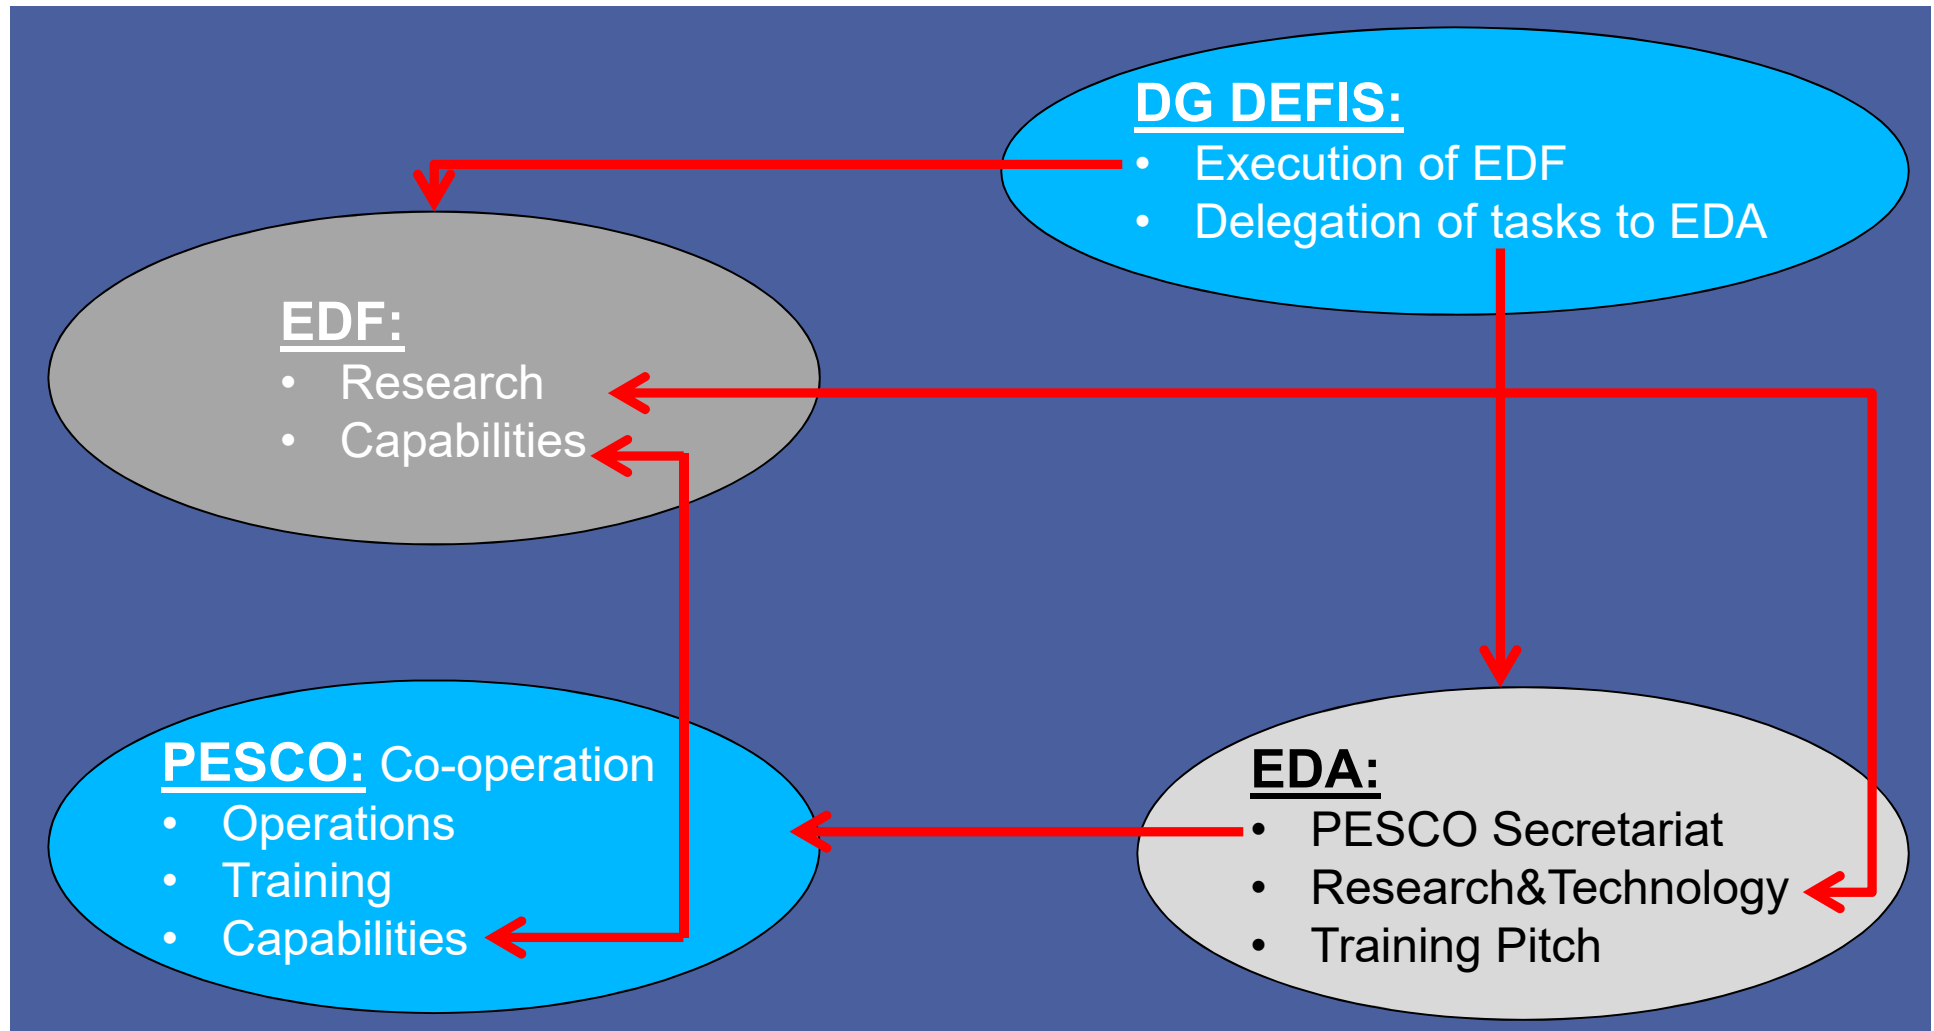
DG DEFIS:
• Execution of EDF
• Delegation of tasks to EDA

EDF:
• Research
• Capabilities

PESCO: Co-operation
• Operations
• Training
• Capabilities

EDA:
• PESCO Secretariat
• Research&Technology
• Training Pitch